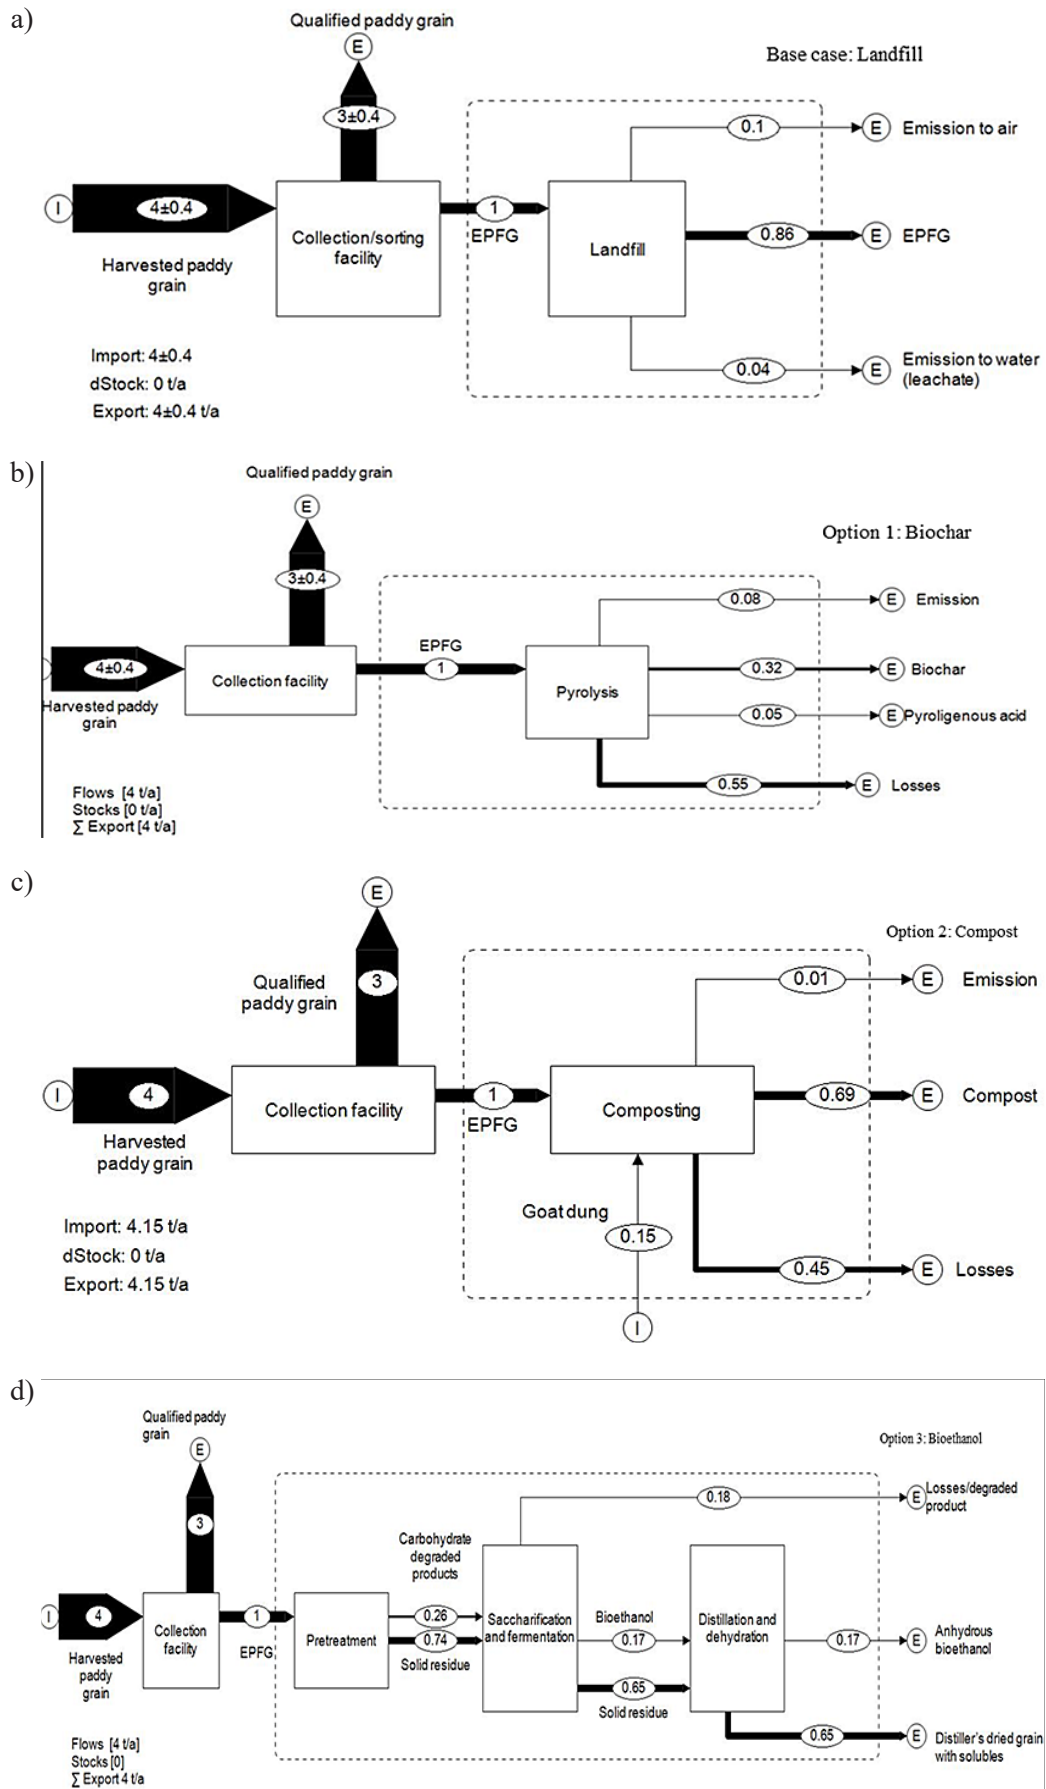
a)

Qualified paddy grain

E

3±0.4

Base case: Landfill

I

4±0.4

Harvested paddy grain

Collection/sorting facility

1

EPFG

Landfill

0.1

E Emission to air

0.86

E EPFG

0.04

E Emission to water (leachate)

Import: 4±0.4
dStock: 0 t/a
Export: 4±0.4 t/a

b)

Qualified paddy grain

E

3±0.4

Option 1: Biochar

4±0.4

Harvested paddy grain

Collection facility

EPFG

1

Pyrolysis

0.08

E Emission

0.32

E Biochar

0.05

E Pyroligenous acid

0.55

E Losses

Flows [4 t/a]
Stocks [0 t/a]
∑ Export [4 t/a]

c)

E

3

Qualified paddy grain

Option 2: Compost

I

4

Harvested paddy grain

Collection facility

1

EPFG

Composting

0.01

E Emission

0.69

E Compost

Goat dung

0.15

I

0.45

E Losses

Import: 4.15 t/a
dStock: 0 t/a
Export: 4.15 t/a

d)

Qualified paddy grain

E

3

Option 3: Bioethanol

0.18

E Losses/degraded product

I

4

Harvested paddy grain

Collection facility

1

EPFG

Pretreatment

Carbohydrate degraded products

0.26

0.74

Solid residue

Saccharification and fermentation

Bioethanol

0.17

0.65

Solid residue

Distillation and dehydration

0.17

E Anhydrous bioethanol

0.65

E Distiller's dried grain with solubles

Flows [4 t/a]
Stocks [0]
∑ Export 4 t/a